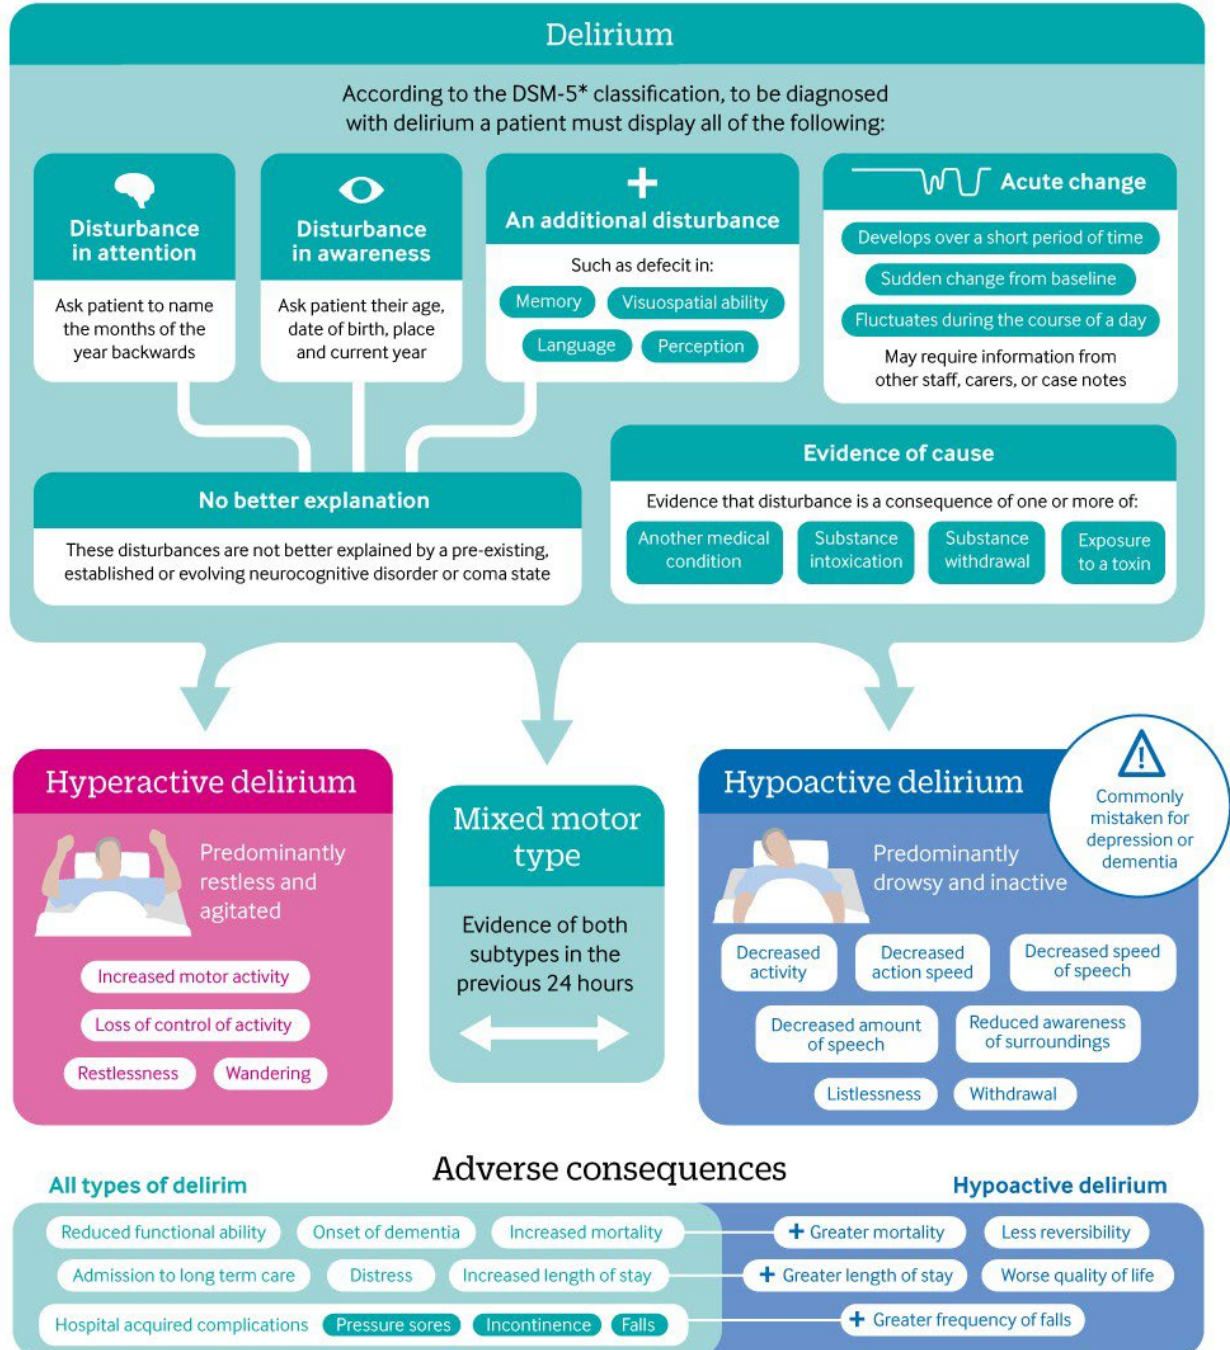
Delirium

According to the DSM-5* classification, to be diagnosed with delirium a patient must display all of the following:

Disturbance in attention

Ask patient to name the months of the year backwards

Disturbance in awareness

Ask patient their age, date of birth, place and current year

+ An additional disturbance

Such as defecit in:

Memory

Visuospatial ability

Language

Perception

Acute change

Develops over a short period of time

Sudden change from baseline

Fluctuates during the course of a day

May require information from other staff, carers, or case notes

No better explanation

These disturbances are not better explained by a pre-existing, established or evolving neurocognitive disorder or coma state

Evidence of cause

Evidence that disturbance is a consequence of one or more of:

Another medical condition

Substance intoxication

Substance withdrawal

Exposure to a toxin

Hyperactive delirium

Predominantly restless and agitated

Increased motor activity

Loss of control of activity

Restlessness

Wandering

Mixed motor type

Evidence of both subtypes in the previous 24 hours

Hypoactive delirium

Commonly mistaken for depression or dementia

Predominantly drowsy and inactive

Decreased activity

Decreased action speed

Decreased speed of speech

Decreased amount of speech

Reduced awareness of surroundings

Listlessness

Withdrawal

Adverse consequences

All types of delirim

Hypoactive delirium

Reduced functional ability

Onset of dementia

Increased mortality

+ Greater mortality

Less reversibility

Admission to long term care

Distress

Increased length of stay

+ Greater length of stay

Worse quality of life

Hospital acquired complications

Pressure sores

Incontinence

Falls

+ Greater frequency of falls